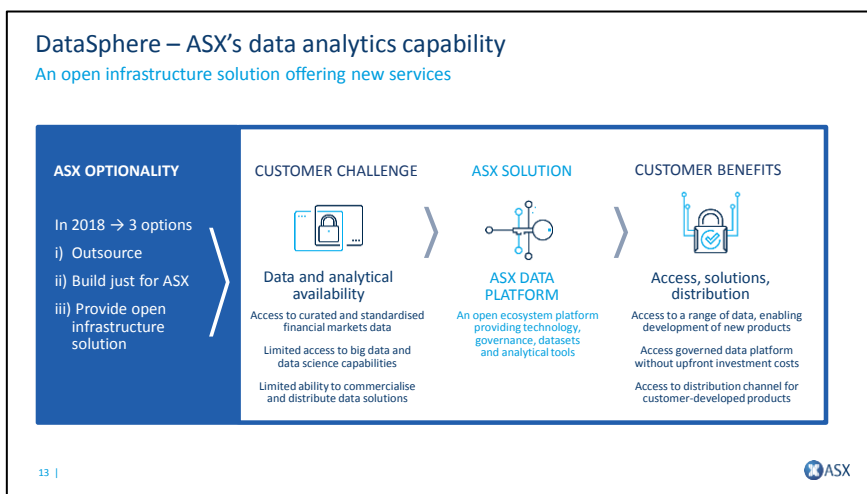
DataSphere – ASX's data analytics capability

An open infrastructure solution offering new services

ASX OPTIONALITY

In 2018 → 3 options

i) Outsource

ii) Build just for ASX

iii) Provide open infrastructure solution

CUSTOMER CHALLENGE

Data and analytical availability

Access to curated and standardised financial markets data

Limited access to big data and data science capabilities

Limited ability to commercialise and distribute data solutions

ASX SOLUTION

ASX DATA PLATFORM

An open ecosystem platform providing technology, governance, datasets and analytical tools

CUSTOMER BENEFITS

Access, solutions, distribution

Access to a range of data, enabling development of new products

Access governed data platform without upfront investment costs

Access to distribution channel for customer-developed products

13 |

ASX